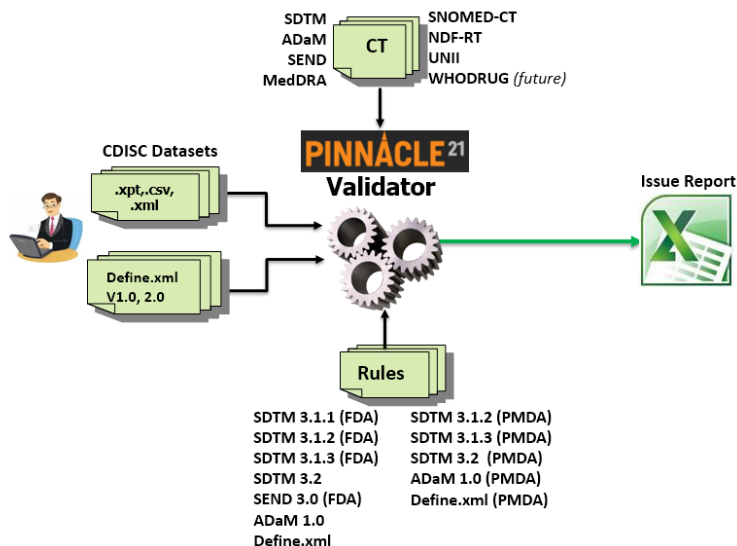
SDTM
ADaM
SEND
MedDRA

CT

SNOMED-CT
NDF-RT
UNII
WHODRUG (future)

PINNACLE 21
Validator

CDISC Datasets

.xpt,.csv, .xml

Define.xml V1.0, 2.0

Issue Report

Rules

SDTM 3.1.1 (FDA)
SDTM 3.1.2 (FDA)
SDTM 3.1.3 (FDA)
SDTM 3.2
SEND 3.0 (FDA)
ADaM 1.0
Define.xml

SDTM 3.1.2 (PMDA)
SDTM 3.1.3 (PMDA)
SDTM 3.2 (PMDA)
ADaM 1.0 (PMDA)
Define.xml (PMDA)